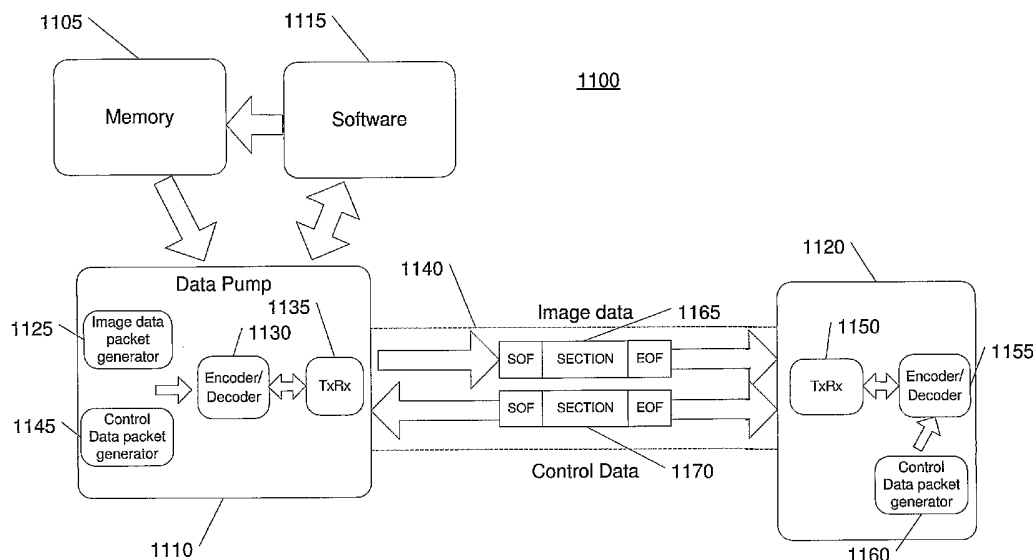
1105

1115

1100

Memory

Software

1120

1140

Data Pump

1135

Image data

1165

1125

Image data packet generator

1130

1150

1155

SOF

SECTION

EOF

Encoder/ Decoder

TxRx

TxRx

Encoder/ Decoder

SOF

SECTION

EOF

1145

Control Data packet generator

Control Data

1170

Control Data packet generator

1110

1160